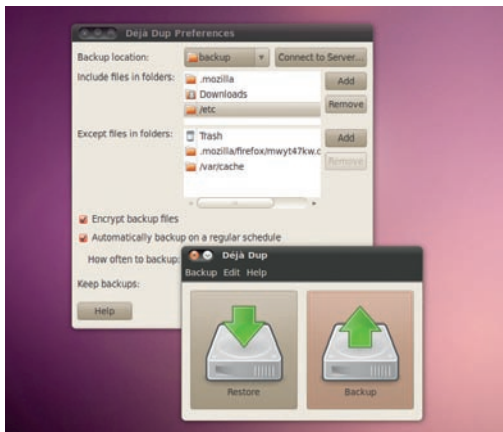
Deja Dup Preferences

Backup location: backup Connect to Server...

Include files in folders: .mozilla Downloads /etc Add Remove

Except files in folders: Trash .mozilla/firefox/mwyt47kw.c /var/cache Add Remove

Encrypt backup files

Automatically backup on a regular schedule

How often to backup:

Keep backups:

Help

Déjà Dup

Backup Edit Help

Restore

Backup